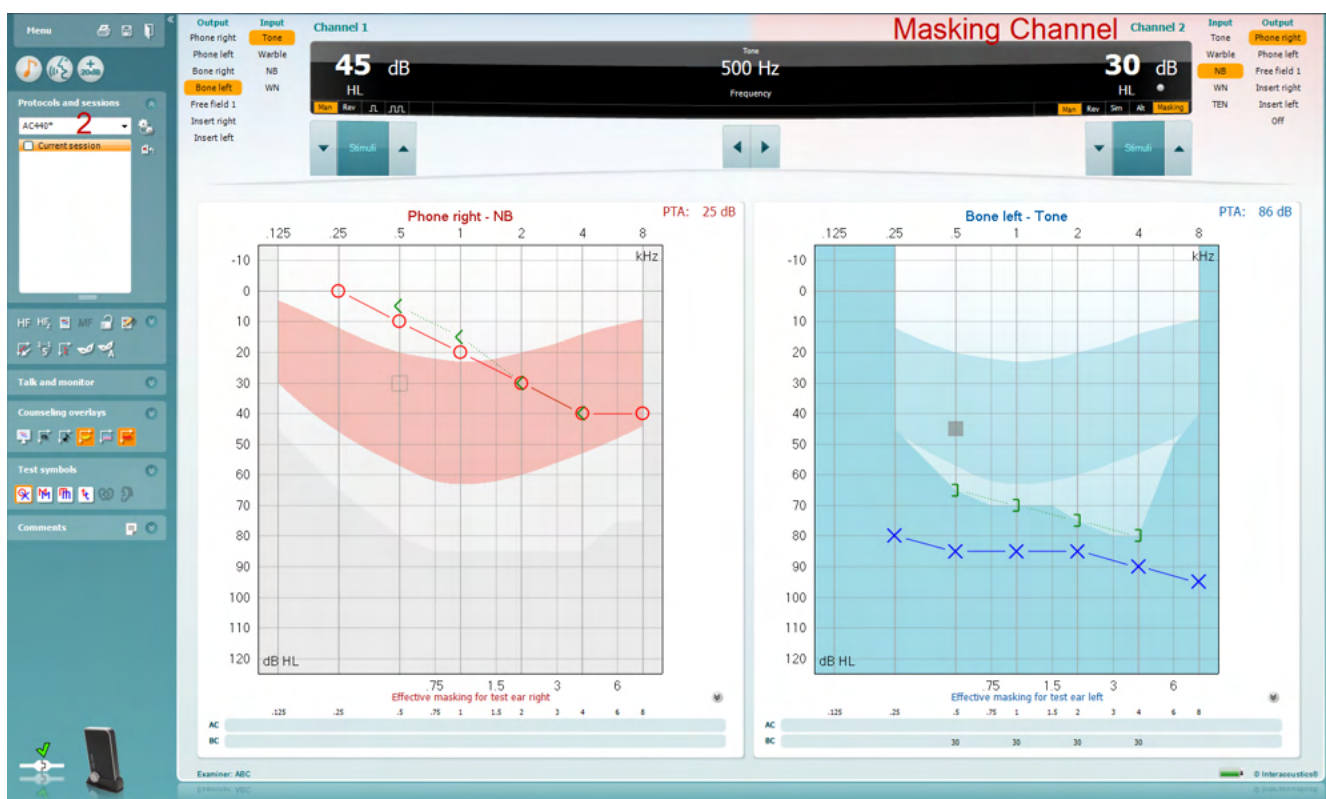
Menu

Protocols and sessions

AC440* 2

Current session

HF HF MF

Talk and monitor

Counseling overlays

Test symbols

Comments

Output
Phone right
Phone left
Bone right
Bone left
Free field 1
Insert right
Insert left

Input
Tone
Warble
NB
WN

Channel 1

45 dB
HL

Man Rev

Tone
500 Hz
Frequency

Masking Channel

Channel 2

30 dB
HL

Man Rev Sim Alt Masking

Input
Tone
Warble
NB
WN
TEN

Output
Phone right
Phone left
Free field 1
Insert right
Insert left
Off

Stimuli

Stimuli

Phone right - NB

PTA: 25 dB

.125 .25 .5 1 2 4 8
kHz

-10
0
10
20
30
40
50
60
70
80
90
100
110
120
dB HL

.75 1.5 3 6
Effective masking for test ear right

| | .125 | .25 | .5 | .75 | 1 | 1.5 | 2 | 3 | 4 | 6 | 8 |
|---|---|---|---|---|---|---|---|---|---|---|---|
| AC | | | | | | | | | | | |
| BC | | | | | | | | | | | |

Bone left - Tone

PTA: 86 dB

.125 .25 .5 1 2 4 8
kHz

-10
0
10
20
30
40
50
60
70
80
90
100
110
120
dB HL

.75 1.5 3 6
Effective masking for test ear left

| | .125 | .25 | .5 | .75 | 1 | 1.5 | 2 | 3 | 4 | 6 | 8 |
|---|---|---|---|---|---|---|---|---|---|---|---|
| AC | | | | | | | | | | | |
| BC | | | 30 | | 30 | | 30 | | 30 | | |

Examiner: ABC

© Interacoustics